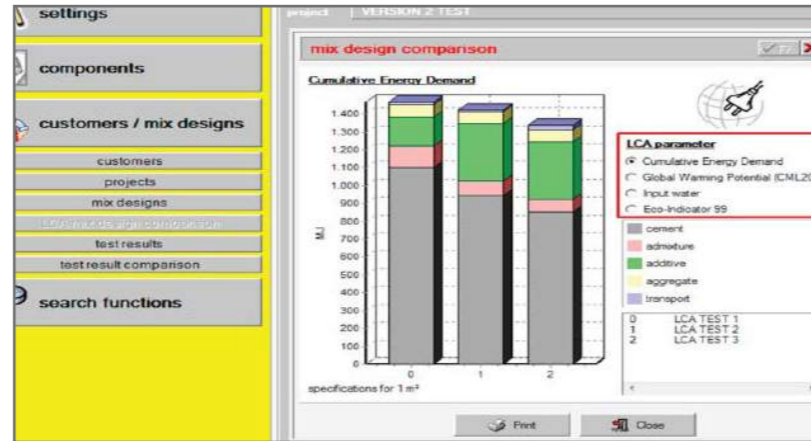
settings

components

customers / mix designs

customers

projects

mix designs

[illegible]

test results

test result comparison

search functions

project | VERSION 2 TEST

mix design comparison

Cumulative Energy Demand

1.400
1.300
1.200
1.100
1.000
900
800
700
600
500
400
300
200
100
0

MJ

0 1 2

specifications for 1 m³

LCA parameter
Cumulative Energy Demand
Global Warming Potential (CML20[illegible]
Input water
Eco-Indicator 99

cement
admixture
additive
aggregate
transport

0 LCA TEST 1
1 LCA TEST 2
2 LCA TEST 3

Print

Close